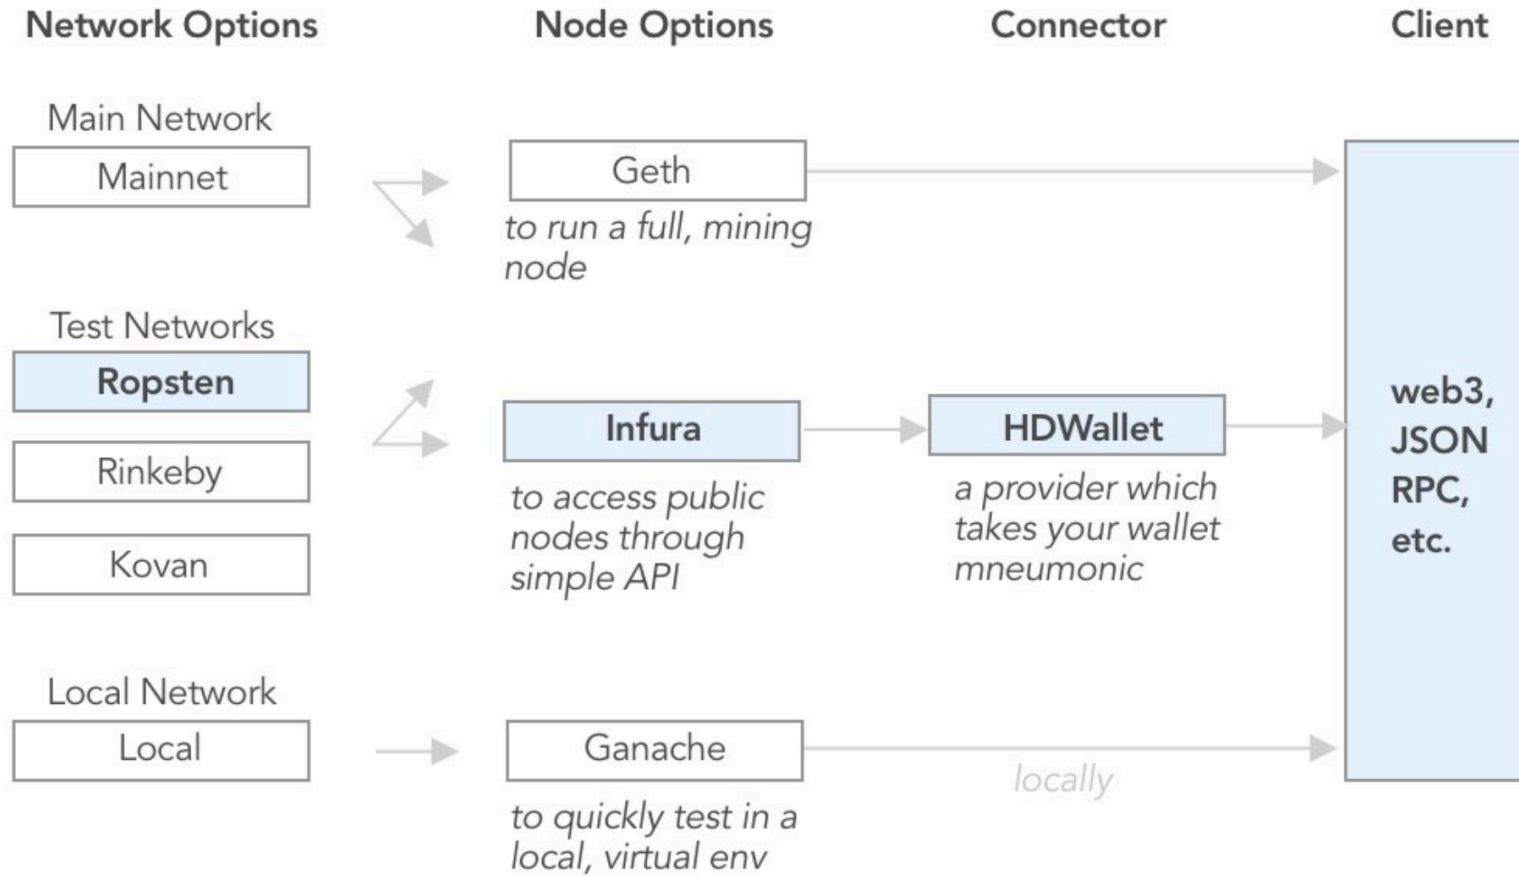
Network Options

Node Options

Connector

Client

Main Network

Mainnet

Geth

to run a full, mining node

Test Networks

Ropsten

Rinkeby

Kovan

Infura

to access public nodes through simple API

HDWallet

a provider which takes your wallet mneumonic

web3, JSON RPC, etc.

Local Network

Local

Ganache

locally

to quickly test in a local, virtual env